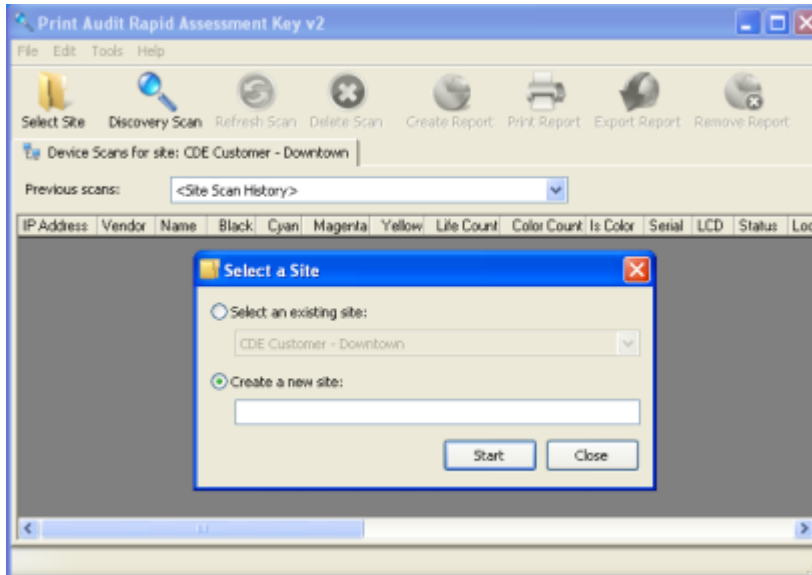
Print Audit Rapid Assessment Key v2

File Edit Tools Help

Select Site Discovery Scan Refresh Scan Delete Scan Create Report Print Report Export Report Remove Report

Device Scans for site: CDE Customer - Downtown

Previous scans: <Site Scan History>

| IP Address | Vendor | Name | Black | Cyan | Magenta | Yellow | Life Count | Color Count | Is Color | Serial | LCD | Status | Lo |
|---|---|---|---|---|---|---|---|---|---|---|---|---|---|

Select a Site

Select an existing site:

CDE Customer - Downtown

Create a new site:

Start Close